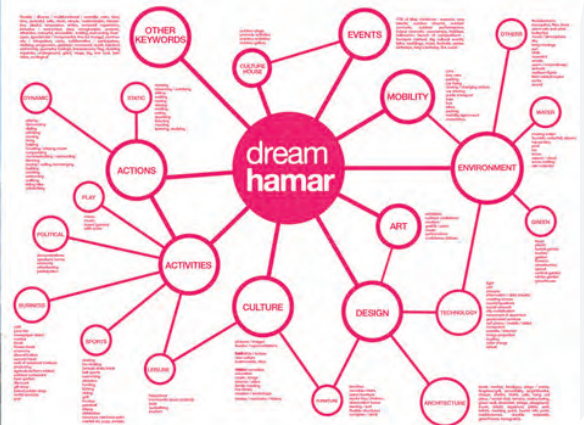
dream
hamar

OTHER KEYWORDS

EVENTS

CULTURE HOUSE

MOBILITY

OTHERS

WATER

ENVIRONMENT

GREEN

TECHNOLOGY

ARCHITECTURE

DESIGN

FURNITURE

ART

CULTURE

LEISURE

ACTIVITIES

SPORTS

BUSINESS

POLITICAL

PLAY

ACTIONS

STATIC

DYNAMIC

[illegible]